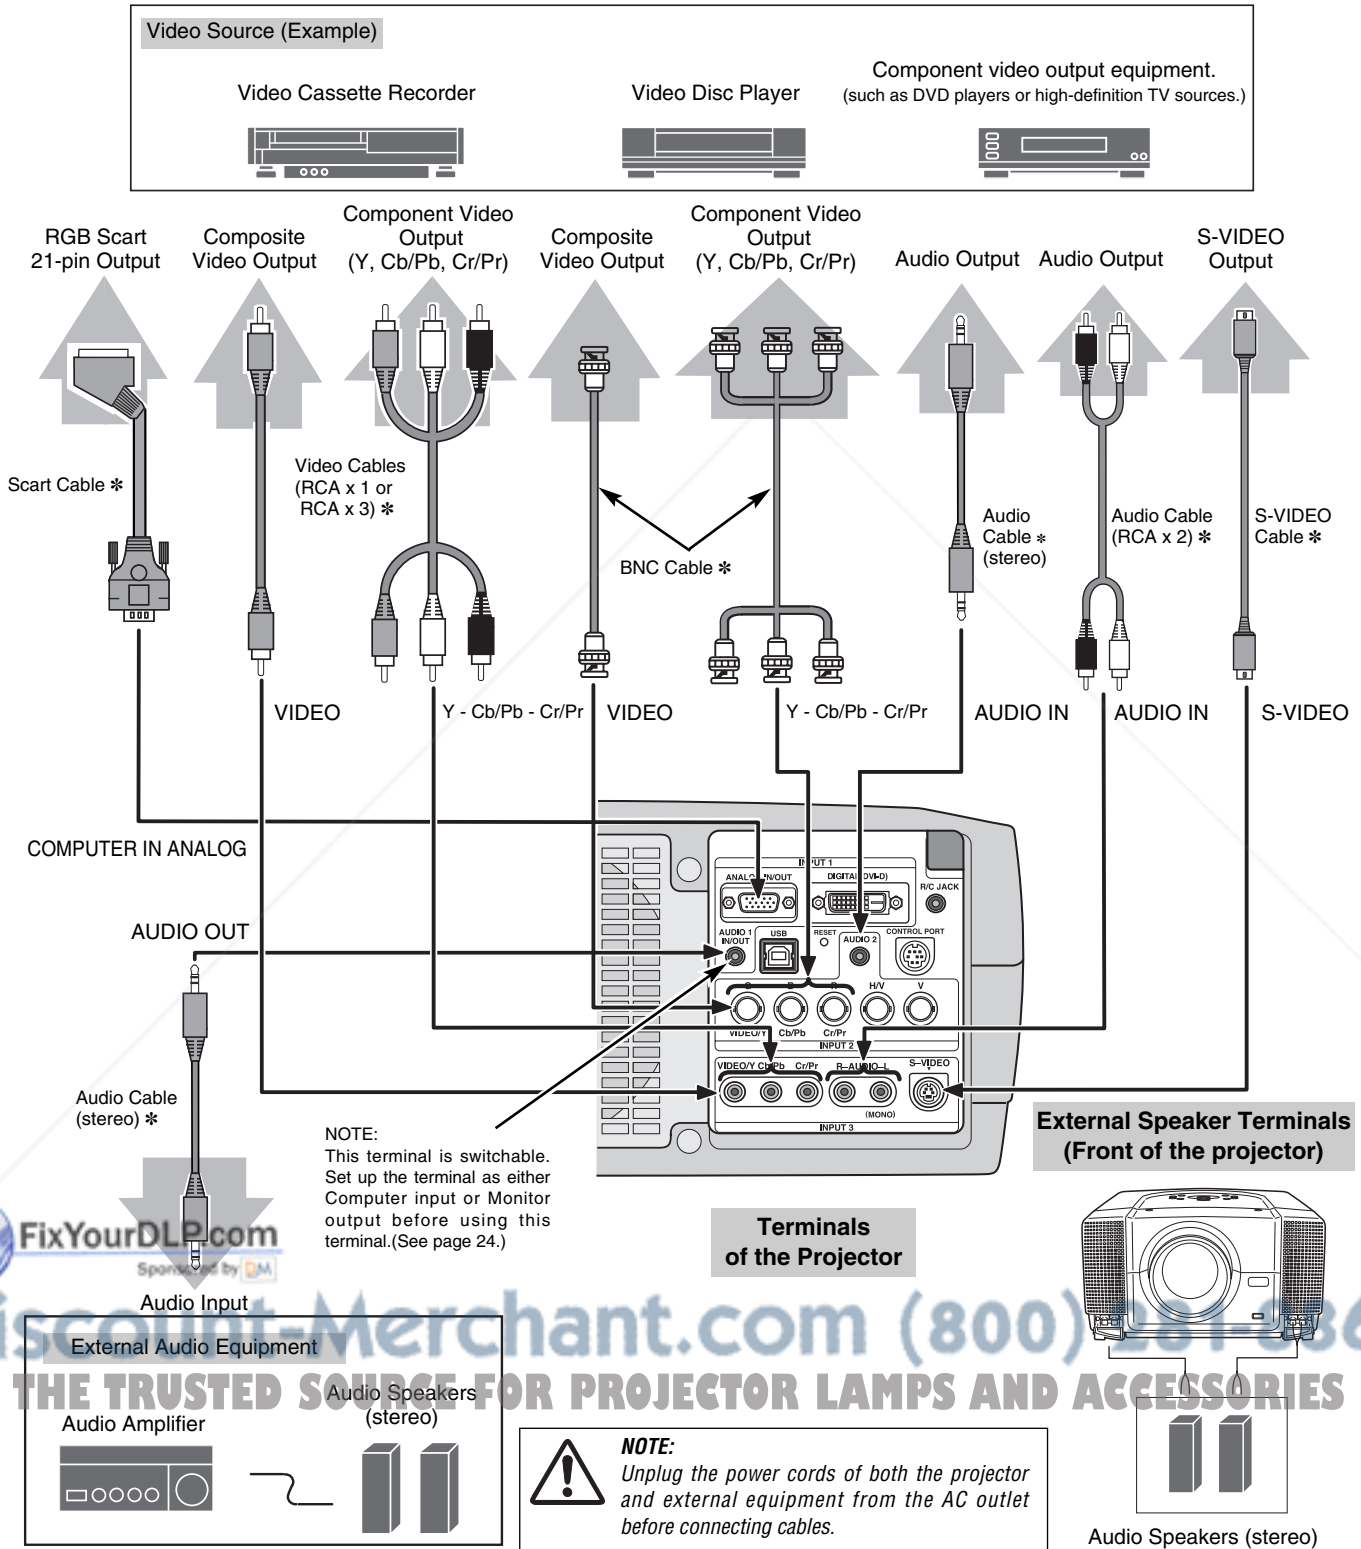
Video Source (Example)

Video Cassette Recorder

Video Disc Player

Component video output equipment.
(such as DVD players or high-definition TV sources.)

RGB Scart 21-pin Output

Composite Video Output

Component Video Output (Y, Cb/Pb, Cr/Pr)

Composite Video Output

Component Video Output (Y, Cb/Pb, Cr/Pr)

Audio Output

Audio Output

S-VIDEO Output

Scart Cable ✻

Video Cables (RCA x 1 or RCA x 3) ✻

BNC Cable ✻

Audio Cable ✻ (stereo)

Audio Cable (RCA x 2) ✻

S-VIDEO Cable ✻

VIDEO

Y - Cb/Pb - Cr/Pr

VIDEO

Y - Cb/Pb - Cr/Pr

AUDIO IN

AUDIO IN

S-VIDEO

COMPUTER IN ANALOG

INPUT 1
ANALOG IN/OUT
DIGITAL (DVI-D)
R/C JACK
AUDIO 1 IN/OUT
USB
RESET
AUDIO 2
CONTROL PORT
G
B
R
H/V
V
VIDEO/Y
Cb/Pb
Cr/Pr
INPUT 2
VIDEO/Y
Cb/Pb
Cr/Pr
R–AUDIO–L
S–VIDEO
(MONO)
INPUT 3

AUDIO OUT

Audio Cable (stereo) ✻

NOTE:
This terminal is switchable. Set up the terminal as either Computer input or Monitor output before using this terminal.(See page 24.)

Terminals of the Projector

External Speaker Terminals (Front of the projector)

FixYourDLP.com
Sponsored by DM

Audio Input

Discount-Merchant.com (800) 281-8860
THE TRUSTED SOURCE FOR PROJECTOR LAMPS AND ACCESSORIES

External Audio Equipment

Audio Amplifier

Audio Speakers (stereo)

NOTE:
Unplug the power cords of both the projector and external equipment from the AC outlet before connecting cables.

Audio Speakers (stereo)